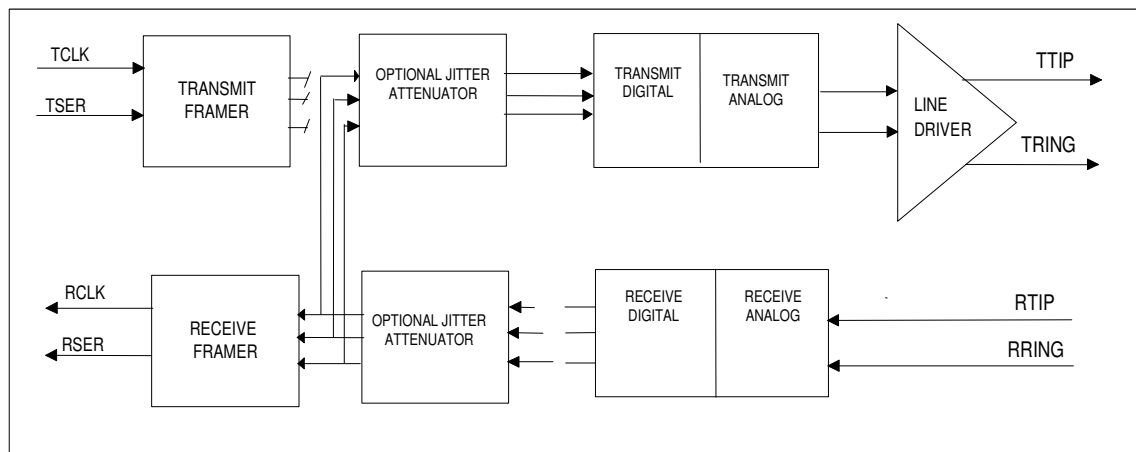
TCLK

TSER

TRANSMIT FRAMER

OPTIONAL JITTER ATTENUATOR

TRANSMIT DIGITAL

TRANSMIT ANALOG

LINE DRIVER

TTIP

TRING

RCLK

RSER

RECEIVE FRAMER

OPTIONAL JITTER ATTENUATOR

RECEIVE DIGITAL

RECEIVE ANALOG

RTIP

RRING